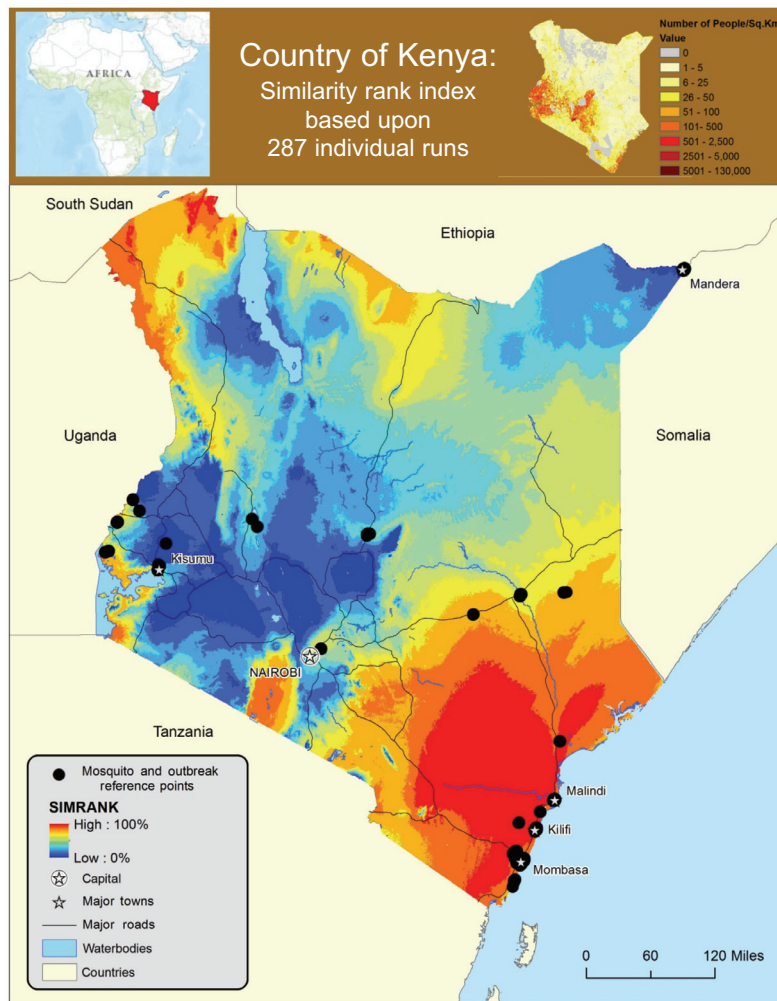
AFRICA

Country of Kenya:
Similarity rank index based upon 287 individual runs

Number of People/Sq.Km
Value
0
1 - 5
6 - 25
26 - 50
51 - 100
101- 500
501 - 2,500
2501 - 5,000
5001 - 130,000

South Sudan
Ethiopia
Mandera
Uganda
Somalia
Kisumu
NAIROBI
Tanzania
Malindi
Kilifi
Mombasa

Mosquito and outbreak reference points
SIMRANK
High : 100%
Low : 0%
Capital
Major towns
Major roads
Waterbodies
Countries

0 60 120 Miles